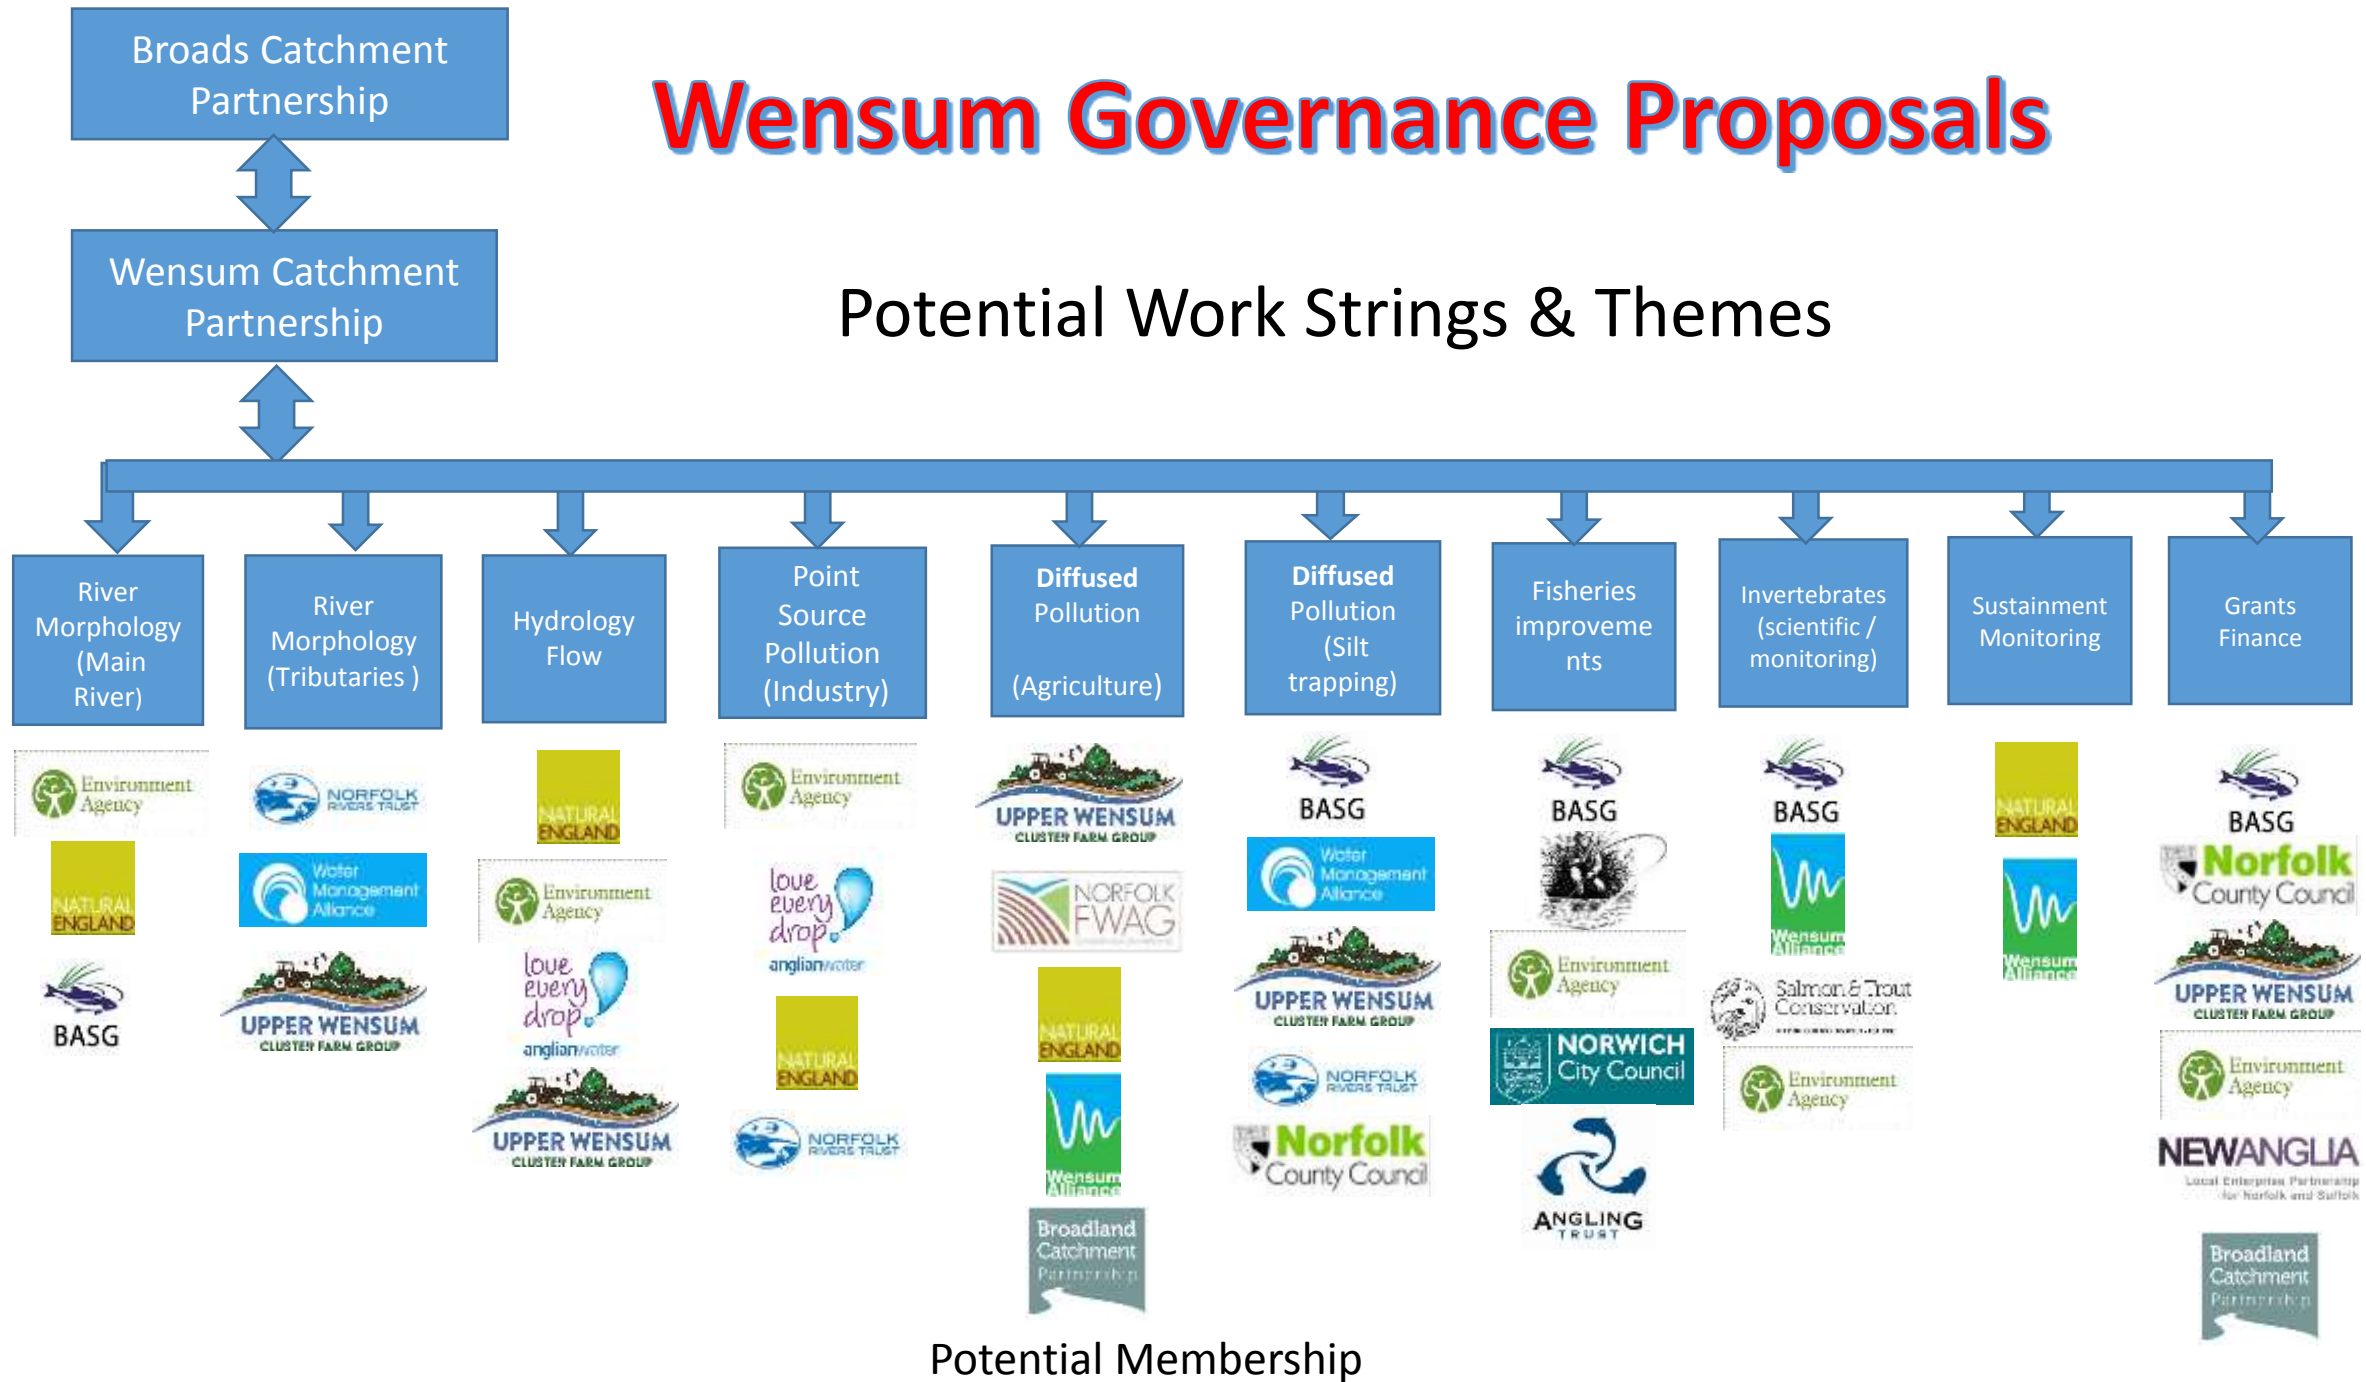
Broads Catchment Partnership

Wensum Governance Proposals

Wensum Catchment Partnership

Potential Work Strings & Themes

River Morphology (Main River)

Environment Agency

NATURAL ENGLAND

BASG

River Morphology (Tributaries )

NORFOLK RIVERS TRUST

Water Management Alliance

UPPER WENSUM CLUSTER FARM GROUP

Hydrology Flow

NATURAL ENGLAND

Environment Agency

love every drop anglianwater

UPPER WENSUM CLUSTER FARM GROUP

Point Source Pollution (Industry)

Environment Agency

love every drop anglianwater

NATURAL ENGLAND

NORFOLK RIVERS TRUST

Diffused Pollution (Agriculture)

UPPER WENSUM CLUSTER FARM GROUP

NORFOLK FWAG

NATURAL ENGLAND

Wensum Alliance

Broadland Catchment Partnership

Diffused Pollution (Silt trapping)

BASG

Water Management Alliance

UPPER WENSUM CLUSTER FARM GROUP

NORFOLK RIVERS TRUST

Norfolk County Council

Fisheries improvements

BASG

Environment Agency

NORWICH City Council

ANGLING TRUST

Invertebrates (scientific / monitoring)

BASG

Wensum Alliance

Salmon & Trout Conservation

Environment Agency

Sustainment Monitoring

NATURAL ENGLAND

Wensum Alliance

Grants Finance

BASG

Norfolk County Council

UPPER WENSUM CLUSTER FARM GROUP

Environment Agency

NEWANGLIA Local Enterprise Partnership for Norfolk and Suffolk

Broadland Catchment Partnership

Potential Membership